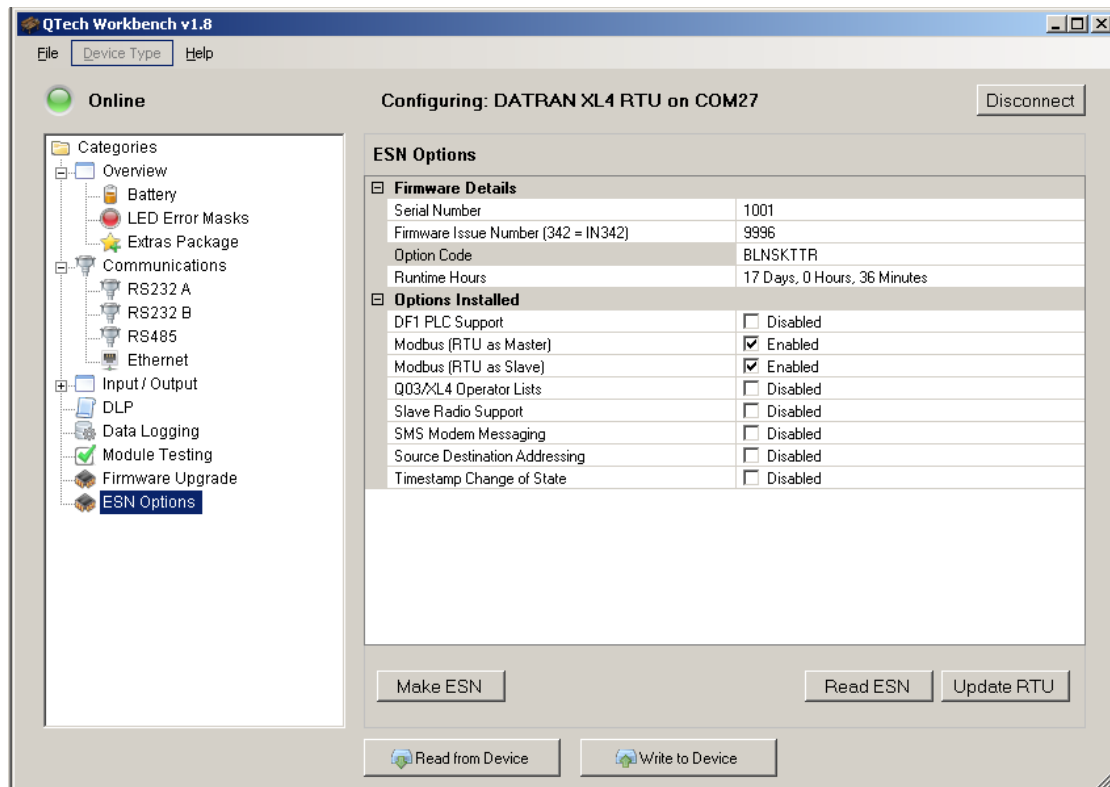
QTech Workbench v1.8

File Device Type Help

Online

Configuring: DATRAN XL4 RTU on COM27

Disconnect

Categories
Overview
Battery
LED Error Masks
Extras Package
Communications
RS232 A
RS232 B
RS485
Ethernet
Input / Output
DLP
Data Logging
Module Testing
Firmware Upgrade
ESN Options

ESN Options

Firmware Details

| | |
|---|---|
| Serial Number | 1001 |
| Firmware Issue Number (342 = IN342) | 9996 |
| Option Code | BLNSKTTR |
| Runtime Hours | 17 Days, 0 Hours, 36 Minutes |

Options Installed

| | |
|---|---|
| DF1 PLC Support | Disabled |
| Modbus (RTU as Master) | Enabled |
| Modbus (RTU as Slave) | Enabled |
| Q03/XL4 Operator Lists | Disabled |
| Slave Radio Support | Disabled |
| SMS Modem Messaging | Disabled |
| Source Destination Addressing | Disabled |
| Timestamp Change of State | Disabled |

Make ESN

Read ESN

Update RTU

Read from Device

Write to Device